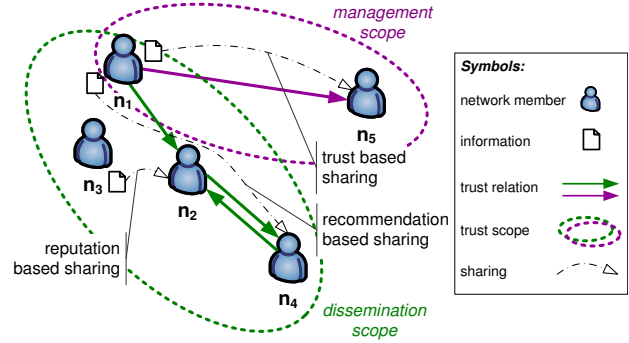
management scope

$n_1$

$n_5$

$n_3$

$n_2$

$n_4$

trust based sharing

recommendation based sharing

reputation based sharing

dissemination scope

Symbols:

network member

information

trust relation

trust scope

sharing